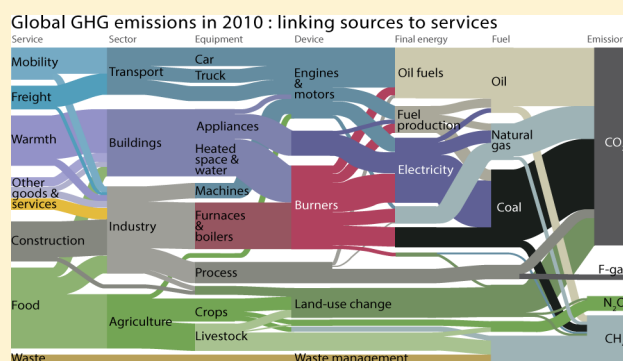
Global GHG emissions in 2010 : linking sources to services

Service
Sector
Equipment
Device
Final energy
Fuel
Emissio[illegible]

Mobility
Freight
Warmth
Other goods & services
Construction
Food
Waste

Transport
Buildings
Industry
Agriculture

Car
Truck
Appliances
Heated space & water
Machines
Furnaces & boilers
Process
Crops
Livestock

Engines & motors
Burners
Land-use change
Waste management

Oil fuels
Fuel production
Electricity

Oil
Natural gas
Coal

CO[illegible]
F-ga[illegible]
$N_2O$
CH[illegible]